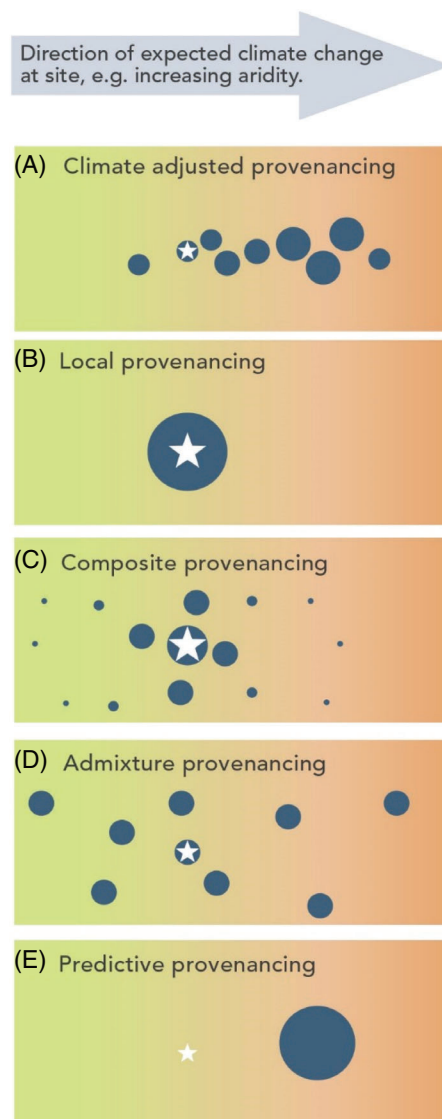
Direction of expected climate change at site, e.g. increasing aridity.

(A) Climate adjusted provenancing

(B) Local provenancing

(C) Composite provenancing

(D) Admixture provenancing

(E) Predictive provenancing